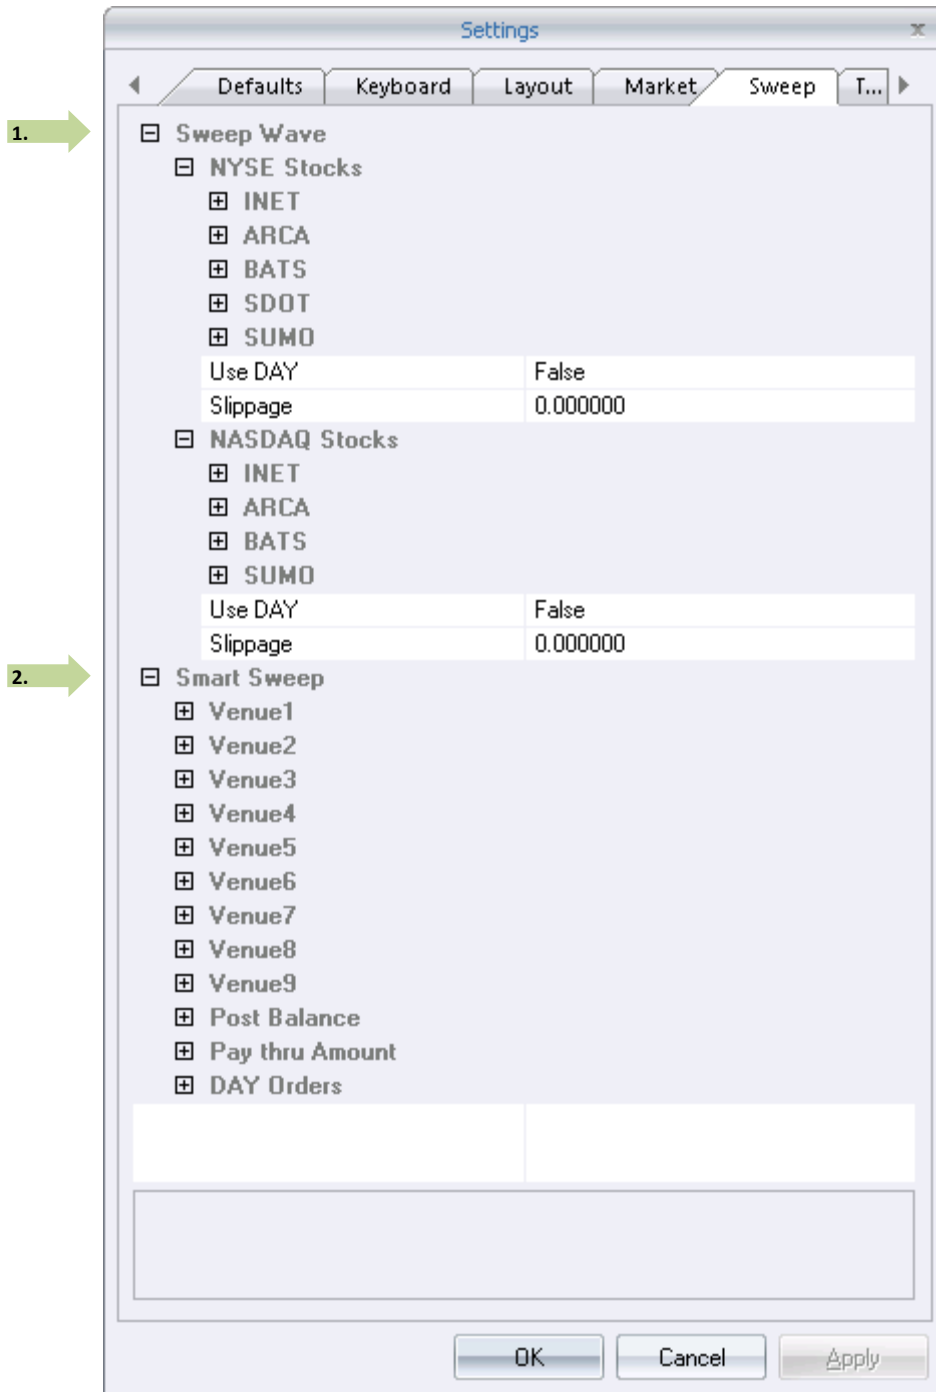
Settings

Defaults Keyboard Layout Market Sweep T...

1.

⊟ Sweep Wave
⊟ NYSE Stocks
⊞ INET
⊞ ARCA
⊞ BATS
⊞ SDOT
⊞ SUMO

| Use DAY | False |
|---|---|
| Slippage | 0.000000 |

⊟ NASDAQ Stocks
⊞ INET
⊞ ARCA
⊞ BATS
⊞ SUMO

| Use DAY | False |
|---|---|
| Slippage | 0.000000 |

2.

⊟ Smart Sweep
⊞ Venue1
⊞ Venue2
⊞ Venue3
⊞ Venue4
⊞ Venue5
⊞ Venue6
⊞ Venue7
⊞ Venue8
⊞ Venue9
⊞ Post Balance
⊞ Pay thru Amount
⊞ DAY Orders

OK Cancel Apply